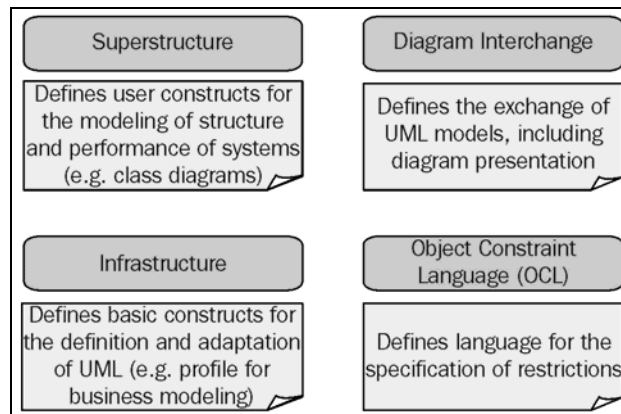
Superstructure

Defines user constructs for the modeling of structure and performance of systems (e.g. class diagrams)

Diagram Interchange

Defines the exchange of UML models, including diagram presentation

Infrastructure

Defines basic constructs for the definition and adaptation of UML (e.g. profile for business modeling)

Object Constraint Language (OCL)

Defines language for the specification of restrictions